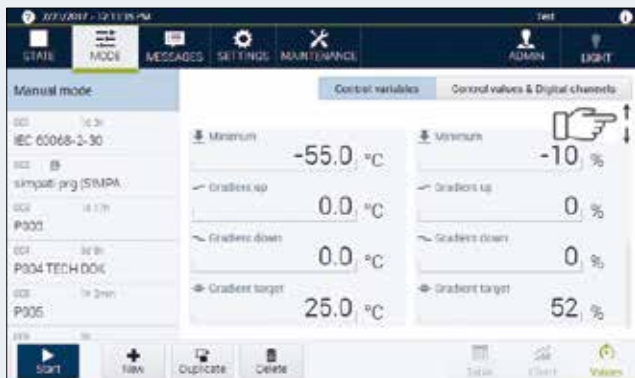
2/7/2017 - 12:11:35 PM

Test

STATE

MODE

MESSAGES

SETTINGS

MAINTENANCE

ADMIN

LIGHT

Manual mode

Control variables

Control values & Digital channels

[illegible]

IEC 60068-2-30

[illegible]

simpati prg (SIMPA

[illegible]

P303

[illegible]

P304 TECH DOK

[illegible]

P305

Minimum

-55.0 °C

Gradient up

0.0 °C

Gradient down

0.0 °C

Gradient target

25.0 °C

Minimum

-10 %

Gradient up

0 %

Gradient down

0 %

Gradient target

52 %

Start

New

Duplicate

Delete

Table

Chart

Values